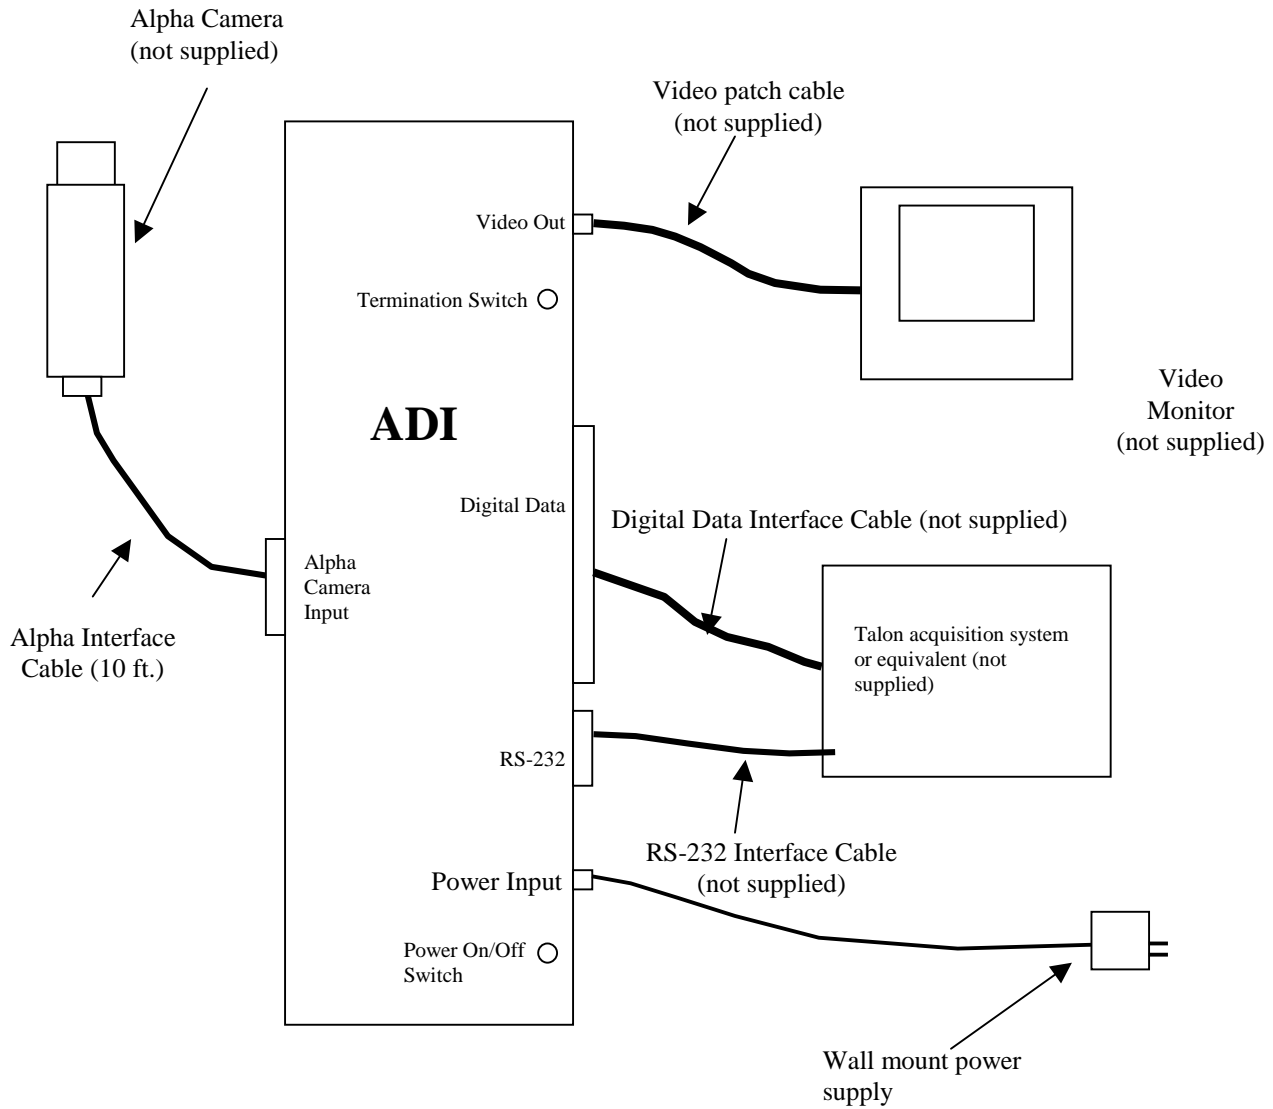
Alpha Camera
(not supplied)

Video patch cable
(not supplied)

Video Out

Termination Switch

ADI

Video
Monitor
(not supplied)

Digital Data

Digital Data Interface Cable (not supplied)

Alpha
Camera
Input

Alpha Interface
Cable (10 ft.)

Talon acquisition system or equivalent (not supplied)

RS-232

RS-232 Interface Cable
(not supplied)

Power Input

Power On/Off
Switch

Wall mount power
supply